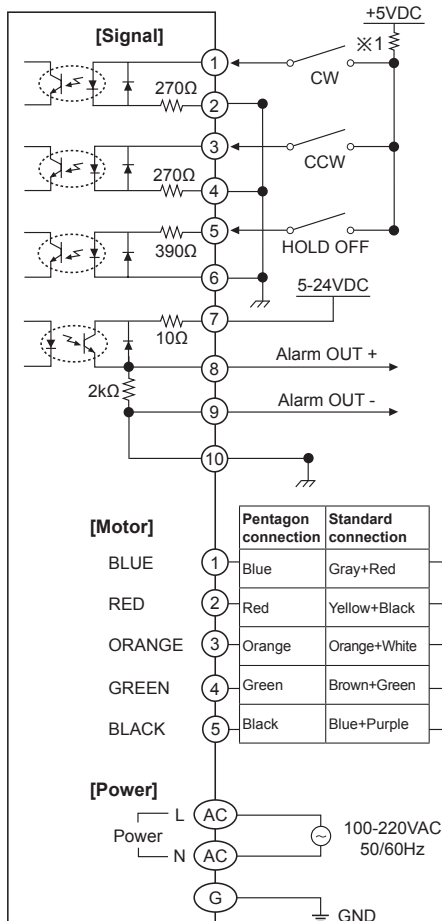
+5VDC
[Signal]
※1
1
CW
270Ω
2
3
CCW
270Ω
4
5
390Ω
HOLD OFF
6
5-24VDC
7
10Ω
8
Alarm OUT +
2kΩ
9
Alarm OUT -
10

[Motor]

| | | Pentagon connection | Standard connection |
|---|---|---|---|
| BLUE | 1 | Blue | Gray+Red |
| RED | 2 | Red | Yellow+Black |
| ORANGE | 3 | Orange | Orange+White |
| GREEN | 4 | Green | Brown+Green |
| BLACK | 5 | Black | Blue+Purple |

[Power]
L AC
Power
N AC
100-220VAC
50/60Hz
G
GND